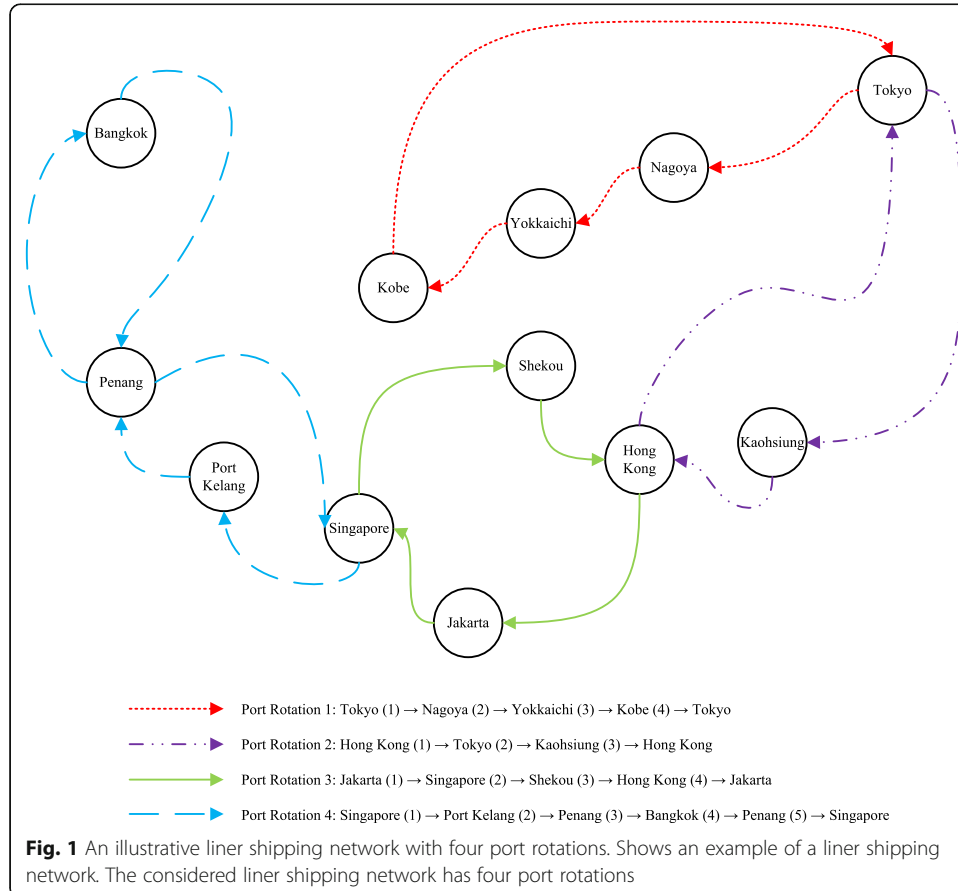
Bangkok

Tokyo

Nagoya

Yokkaichi

Kobe

Shekou

Penang

Kaohsiung

Hong Kong

Port Kelang

Singapore

Jakarta

Port Rotation 1: Tokyo (1) → Nagoya (2) → Yokkaichi (3) → Kobe (4) → Tokyo

Port Rotation 2: Hong Kong (1) → Tokyo (2) → Kaohsiung (3) → Hong Kong

Port Rotation 3: Jakarta (1) → Singapore (2) → Shekou (3) → Hong Kong (4) → Jakarta

Port Rotation 4: Singapore (1) → Port Kelang (2) → Penang (3) → Bangkok (4) → Penang (5) → Singapore

**Fig. 1** An illustrative liner shipping network with four port rotations. Shows an example of a liner shipping network. The considered liner shipping network has four port rotations